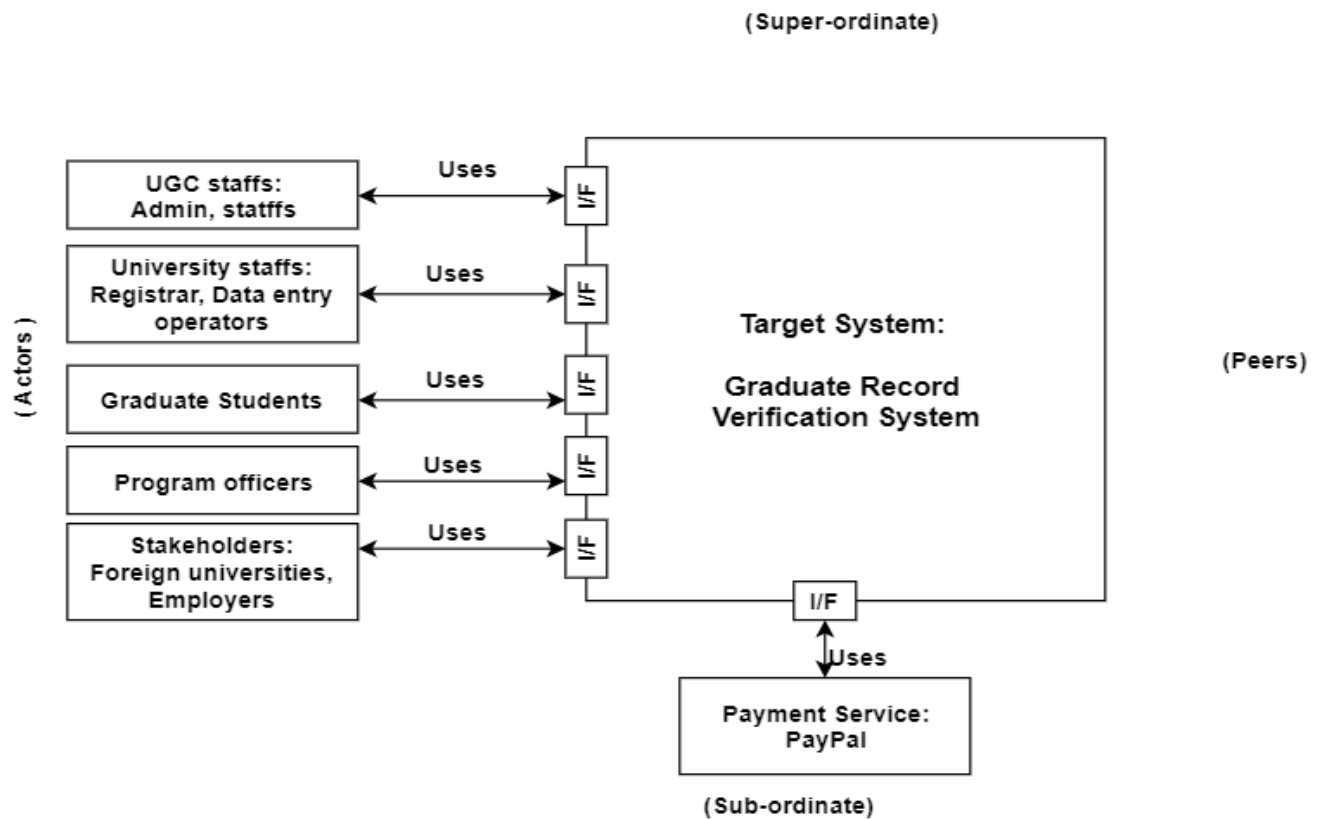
(Super-ordinate)

( Actors )

UGC staffs: Admin, statffs

Uses

I/F

University staffs: Registrar, Data entry operators

Uses

I/F

Graduate Students

Uses

I/F

Program officers

Uses

I/F

Stakeholders: Foreign universities, Employers

Uses

I/F

Target System:

Graduate Record Verification System

(Peers)

I/F

Uses

Payment Service: PayPal

(Sub-ordinate)